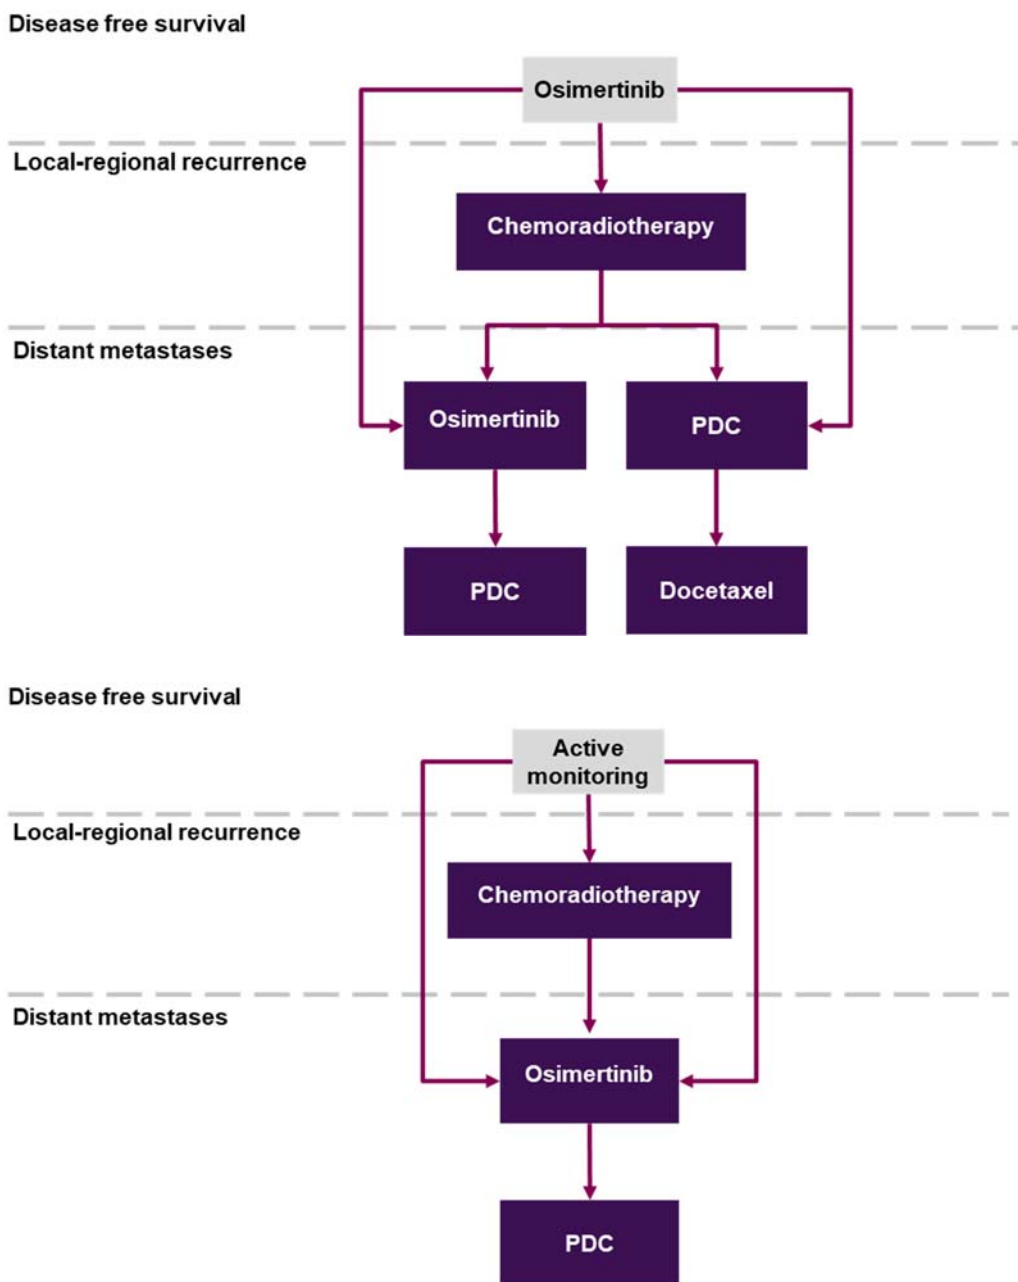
Disease free survival

Osimertinib

Local-regional recurrence

Chemoradiotherapy

Distant metastases

Osimertinib

PDC

PDC

Docetaxel

Disease free survival

Active monitoring

Local-regional recurrence

Chemoradiotherapy

Distant metastases

Osimertinib

PDC